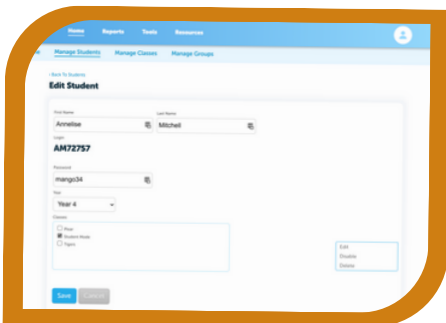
Home Reports Tests Resources

Manage Students Manage Classes Manage Groups

< Back To Students

Edit Student

First Name
Annelise

Last Name
Mitchell

Login
AM72757

Password
mango34

Year
Year 4

Classes
Pear
Student Mode
Tigers

Edit
Disable
Delete

Save Cancel